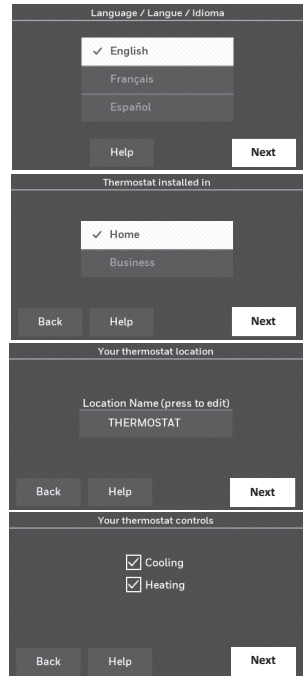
Language / Langue / Idioma

✓ English

Français

Español

Help

Next

Thermostat installed in

✓ Home

Business

Back

Help

Next

Your thermostat location

Location Name (press to edit)

THERMOSTAT

Back

Help

Next

Your thermostat controls

☑ Cooling

☑ Heating

Back

Help

Next